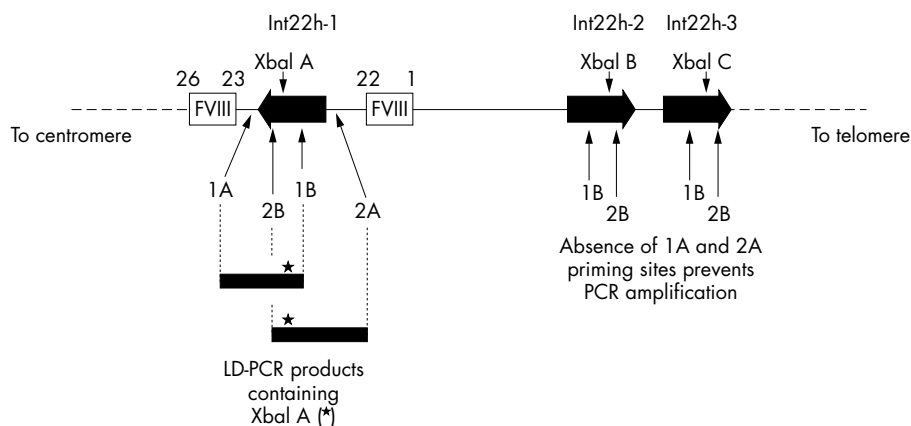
Int22h-1

Int22h-2 Int22h-3

XbaI A

XbaI B

XbaI C

26 23

22 1

FVIII

FVIII

To centromere

To telomere

1A

2B

1B

2A

1B

2B

1B

2B

Absence of 1A and 2A priming sites prevents PCR amplification

★

★

LD-PCR products containing XbaI A (★)